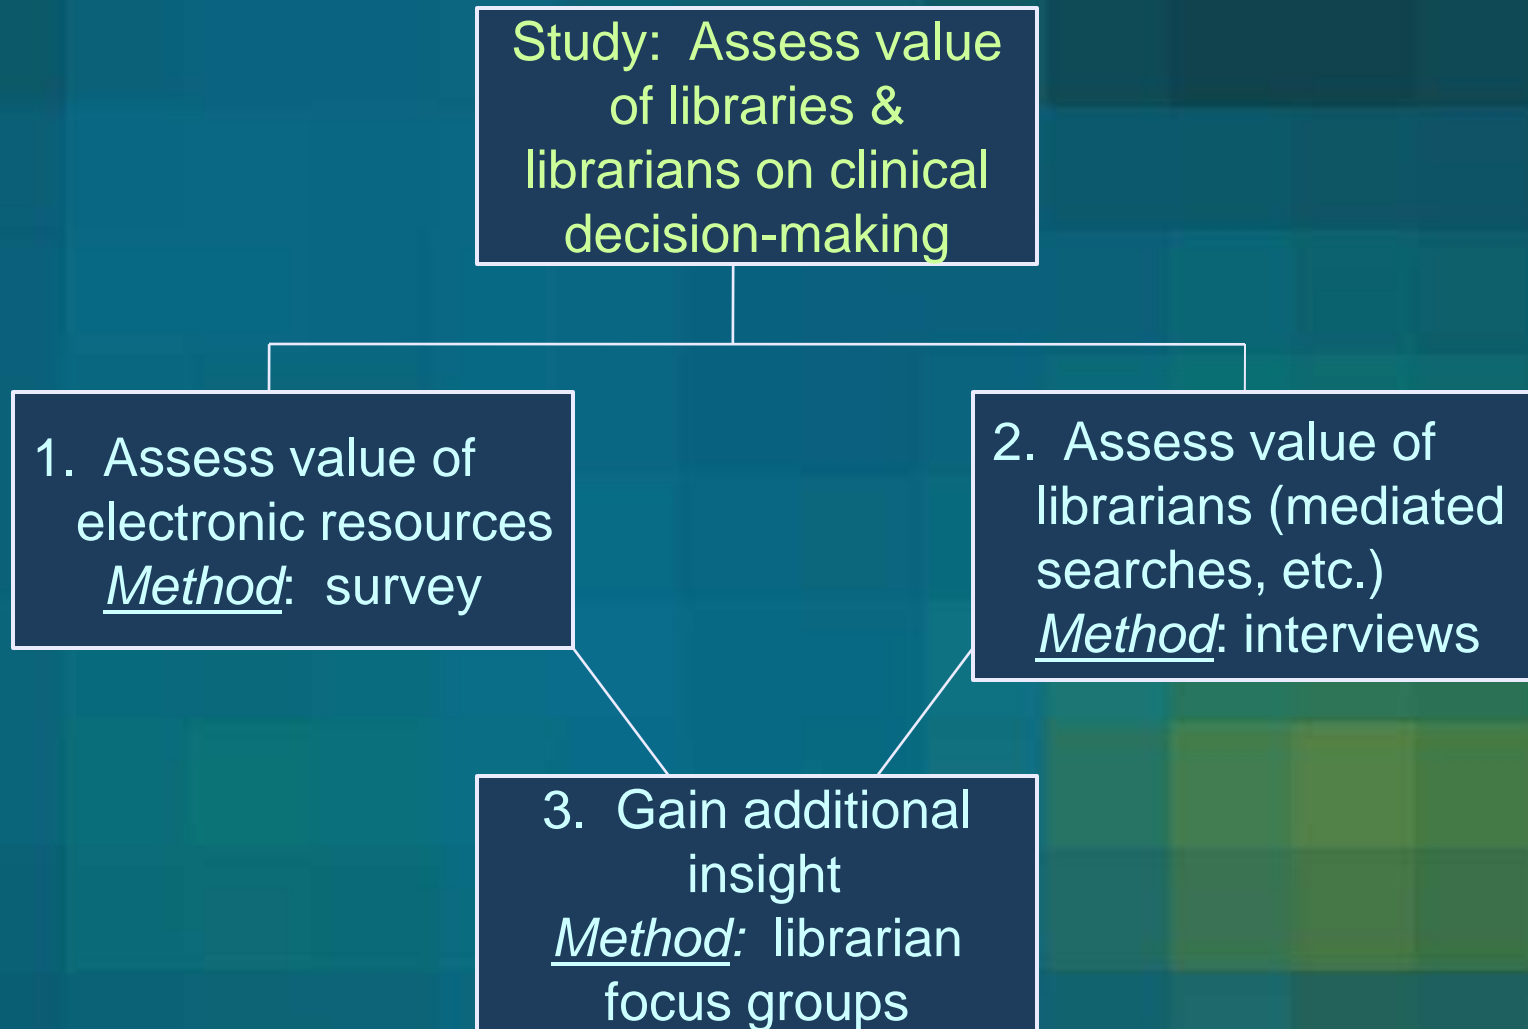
Study: Assess value of libraries & librarians on clinical decision-making

1. Assess value of electronic resources
Method: survey

2. Assess value of librarians (mediated searches, etc.)
Method: interviews

3. Gain additional insight
Method: librarian focus groups